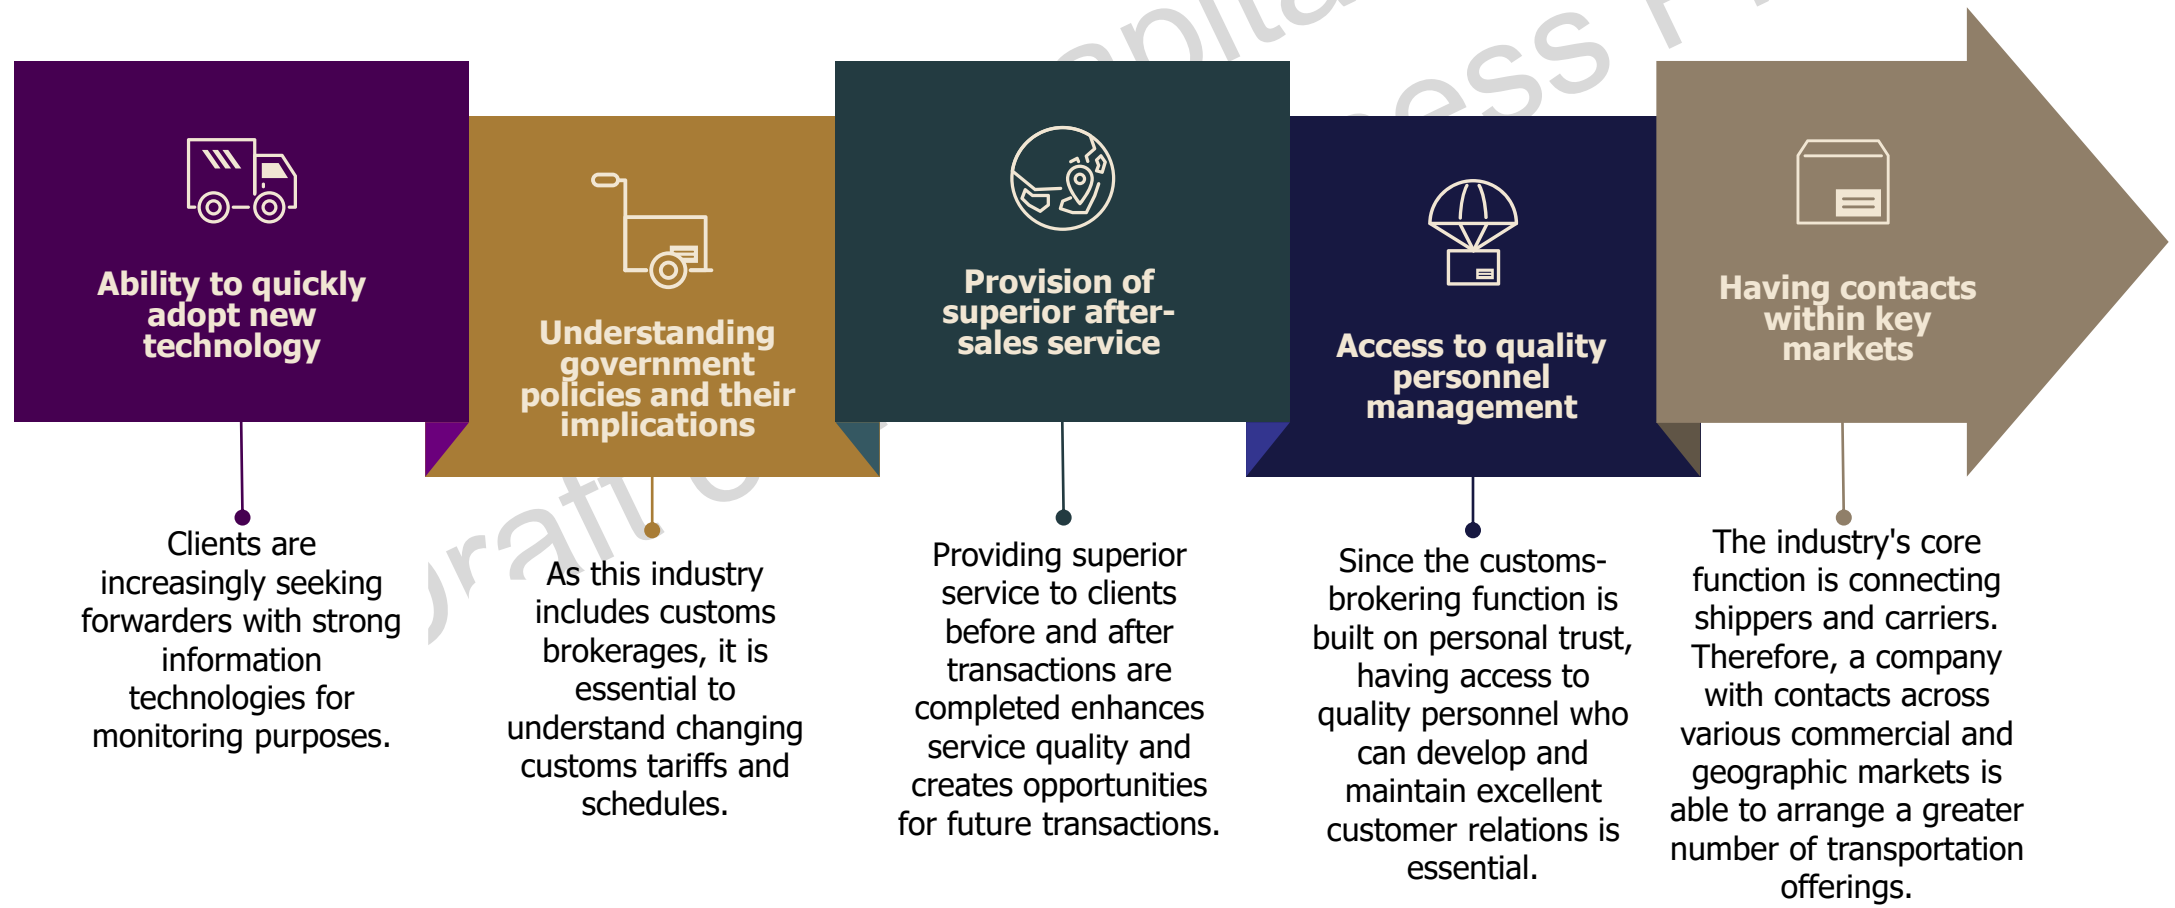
Ability to quickly adopt new technology

Clients are increasingly seeking forwarders with strong information technologies for monitoring purposes.

Understanding government policies and their implications

As this industry includes customs brokerages, it is essential to understand changing customs tariffs and schedules.

Provision of superior after-sales service

Providing superior service to clients before and after transactions are completed enhances service quality and creates opportunities for future transactions.

Access to quality personnel management

Since the customs-brokering function is built on personal trust, having access to quality personnel who can develop and maintain excellent customer relations is essential.

Having contacts within key markets

The industry's core function is connecting shippers and carriers. Therefore, a company with contacts across various commercial and geographic markets is able to arrange a greater number of transportation offerings.